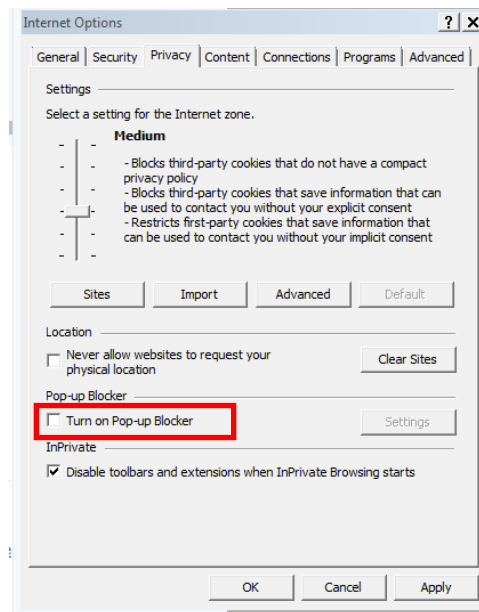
Internet Options

? X

General | Security | Privacy | Content | Connections | Programs | Advanced

Settings

Select a setting for the Internet zone.

Medium

- Blocks third-party cookies that do not have a compact privacy policy
- Blocks third-party cookies that save information that can be used to contact you without your explicit consent
- Restricts first-party cookies that save information that can be used to contact you without your implicit consent

Sites | Import | Advanced | Default

Location

Never allow websites to request your physical location

Clear Sites

Pop-up Blocker

Turn on Pop-up Blocker

Settings

InPrivate

Disable toolbars and extensions when InPrivate Browsing starts

OK | Cancel | Apply